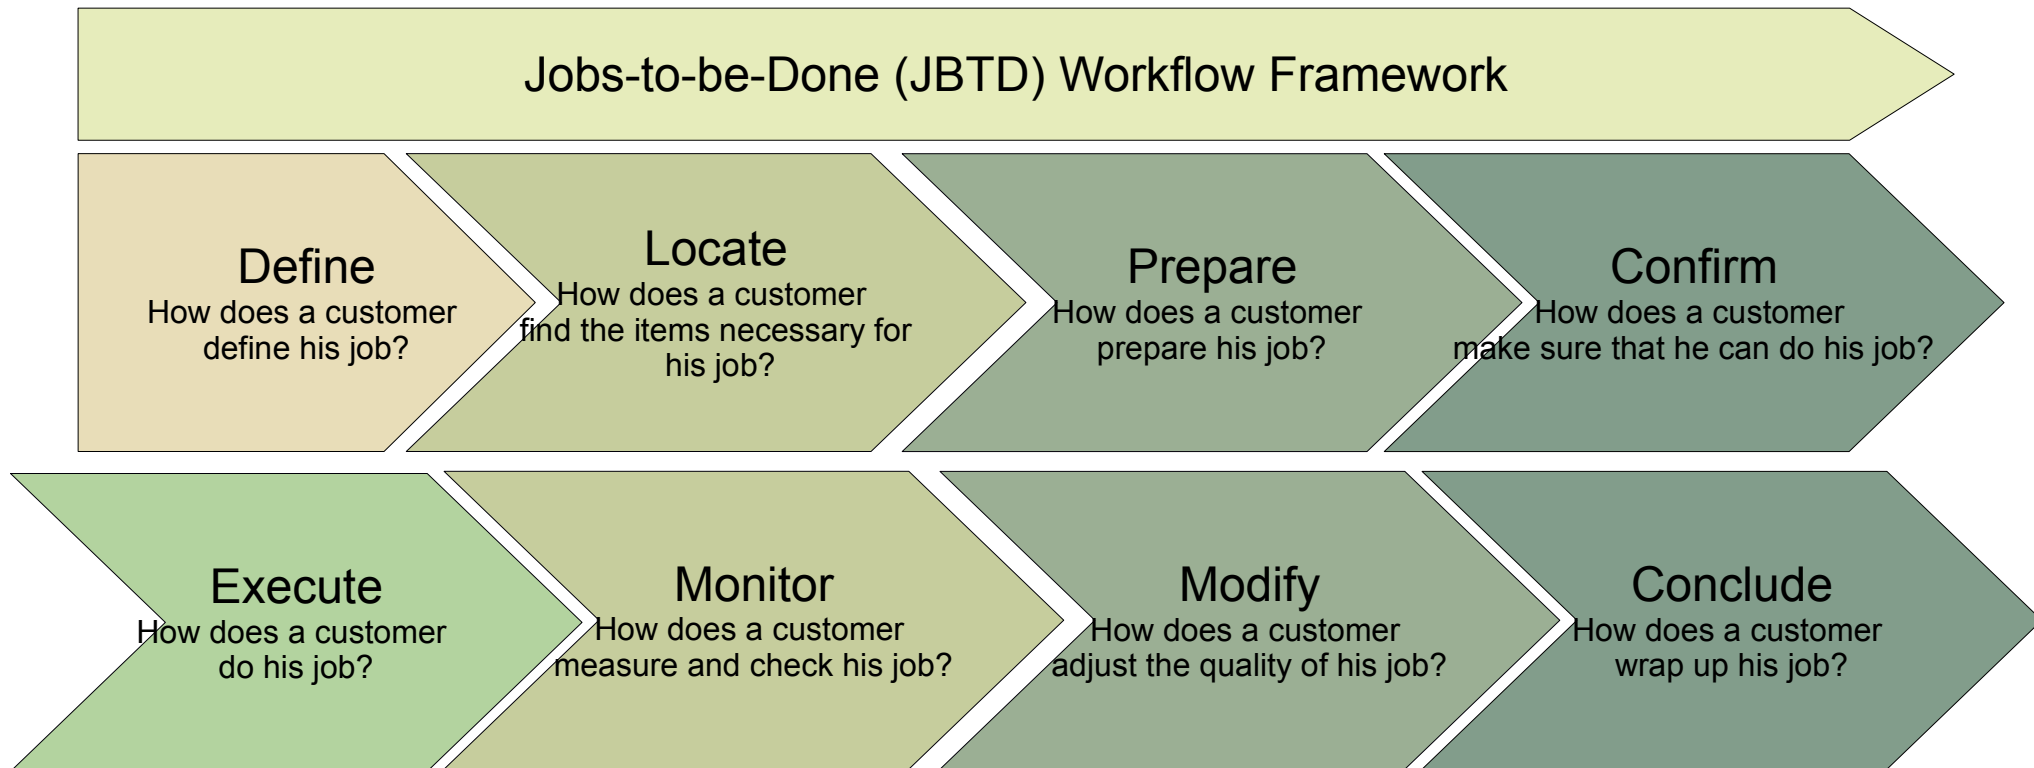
Jobs-to-be-Done (JBTD) Workflow Framework

Define
How does a customer define his job?

Locate
How does a customer find the items necessary for his job?

Prepare
How does a customer prepare his job?

Confirm
How does a customer make sure that he can do his job?

Execute
How does a customer do his job?

Monitor
How does a customer measure and check his job?

Modify
How does a customer adjust the quality of his job?

Conclude
How does a customer wrap up his job?